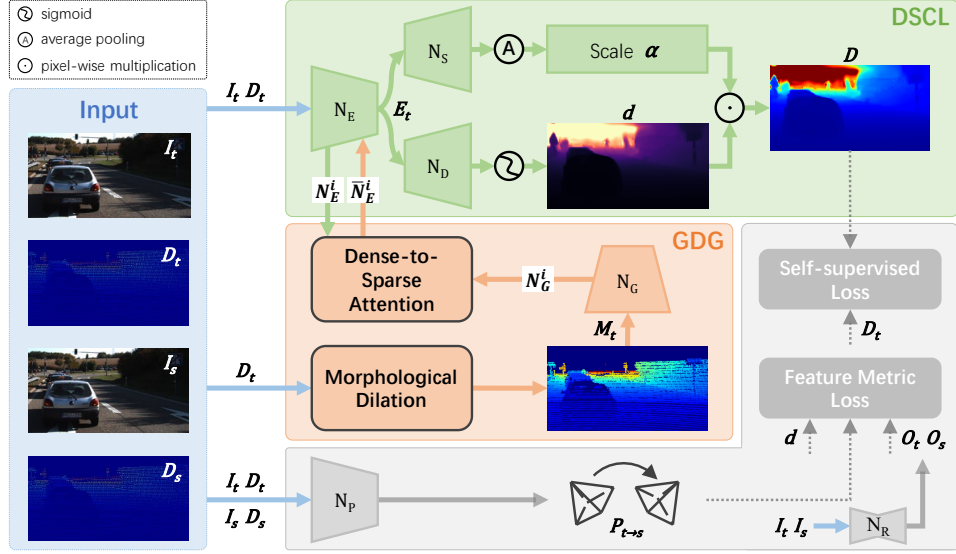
sigmoid
A average pooling
pixel-wise multiplication

DSCL

Input

$I_t$ $D_t$

$N_E$

$E_t$

$N_S$

A

Scale $\alpha$

$D$

$N_D$

$d$

$I_t$

$D_t$

$N_E^i$ $\overline{N}_E^i$

GDG

Dense-to-Sparse Attention

$N_G^i$

$N_G$

$M_t$

Self-supervised Loss

$D_t$

$I_s$

$D_t$

Morphological Dilation

Feature Metric Loss

$D_s$

$d$

$O_t$ $O_s$

$I_t$ $D_t$

$I_s$ $D_s$

$N_P$

$P_{t\rightarrow s}$

$I_t$ $I_s$

$N_R$